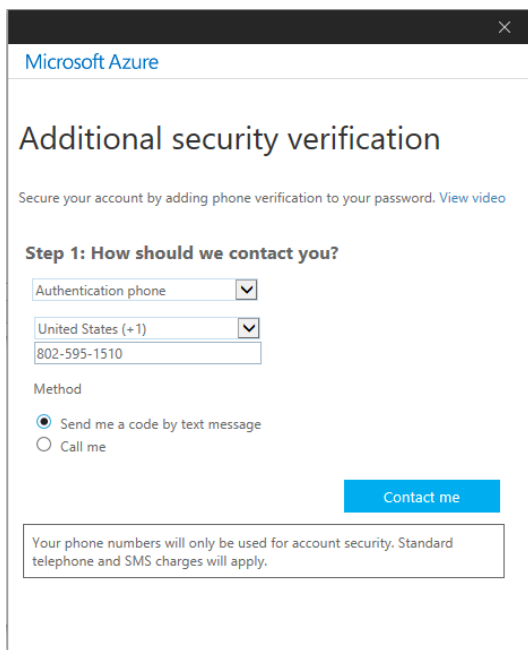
×

Microsoft Azure

Additional security verification

Secure your account by adding phone verification to your password. View video

Step 1: How should we contact you?

Authentication phone

United States (+1)

802-595-1510

Method

Send me a code by text message

Call me

Contact me

Your phone numbers will only be used for account security. Standard telephone and SMS charges will apply.